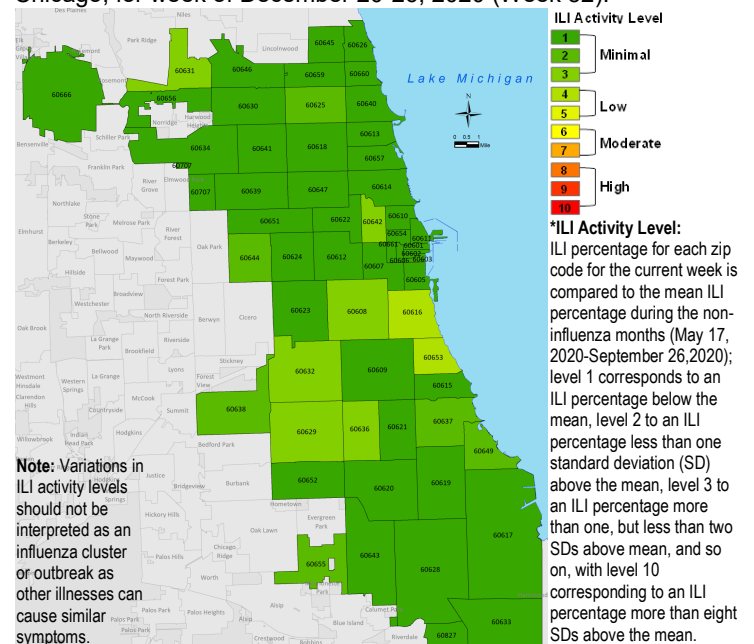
Chicago, for Week of December 20-26, 2020 (Week 52).

ILI Activity Level
1
2
3
Minimal
4
5
Low
6
7
Moderate
8
9
10
High

*ILI Activity Level:
ILI percentage for each zip code for the current week is compared to the mean ILI percentage during the non-influenza months (May 17, 2020-September 26,2020); level 1 corresponds to an ILI percentage below the mean, level 2 to an ILI percentage less than one standard deviation (SD) above the mean, level 3 to an ILI percentage more than one, but less than two SDs above mean, and so on, with level 10 corresponding to an ILI percentage more than eight SDs above the mean.

Lake Michigan

0 0.5 1 Mile

60666 60631 60656 60646 60645 60626 60659 60660 60630 60625 60640 60613 60634 60641 60618 60657 60706 60707 60639 60647 60614 60651 60622 60642 60610 60654 60611 60661 60601 60602 60603 60604 60644 60624 60612 60607 60605 60623 60608 60616 60653 60632 60609 60615 60638 60629 60636 60621 60637 60649 60652 60620 60619 60643 60617 60655 60628 60633 60827

Des Plaines, Niles, Park Ridge, Lincolnwood, Rosemont, Norridge, Harwood Heights, Schiller Park, Bensenville, Franklin Park, River Grove, Elmwood Park, Northlake, Stone Park, Melrose Park, River Forest, Elmhurst, Berkeley, Bellwood, Maywood, Oak Park, Hillside, Forest Park, Broadview, Westchester, North Riverside, Berwyn, Cicero, Oak Brook, La Grange Park, Brookfield, Riverside, Stickney, Lyons, Forest View, La Grange, Western Springs, Westmont, Hinsdale, Clarendon Hills, McCook, Countryside, Summit, Indian Head Park, Hodgkins, Willowbrook, Bedford Park, Justice, Bridgeview, Burbank, Hometown, Hickory Hills, Evergreen Park, Oak Lawn, Chicago Ridge, Palos Hills, Worth, Palos Park, Palos Heights, Alsip, Blue Island, Calumet Park, Crestwood, Robbins, Riverdale

Note: Variations in ILI activity levels should not be interpreted as an influenza cluster or outbreak as other illnesses can cause similar symptoms.